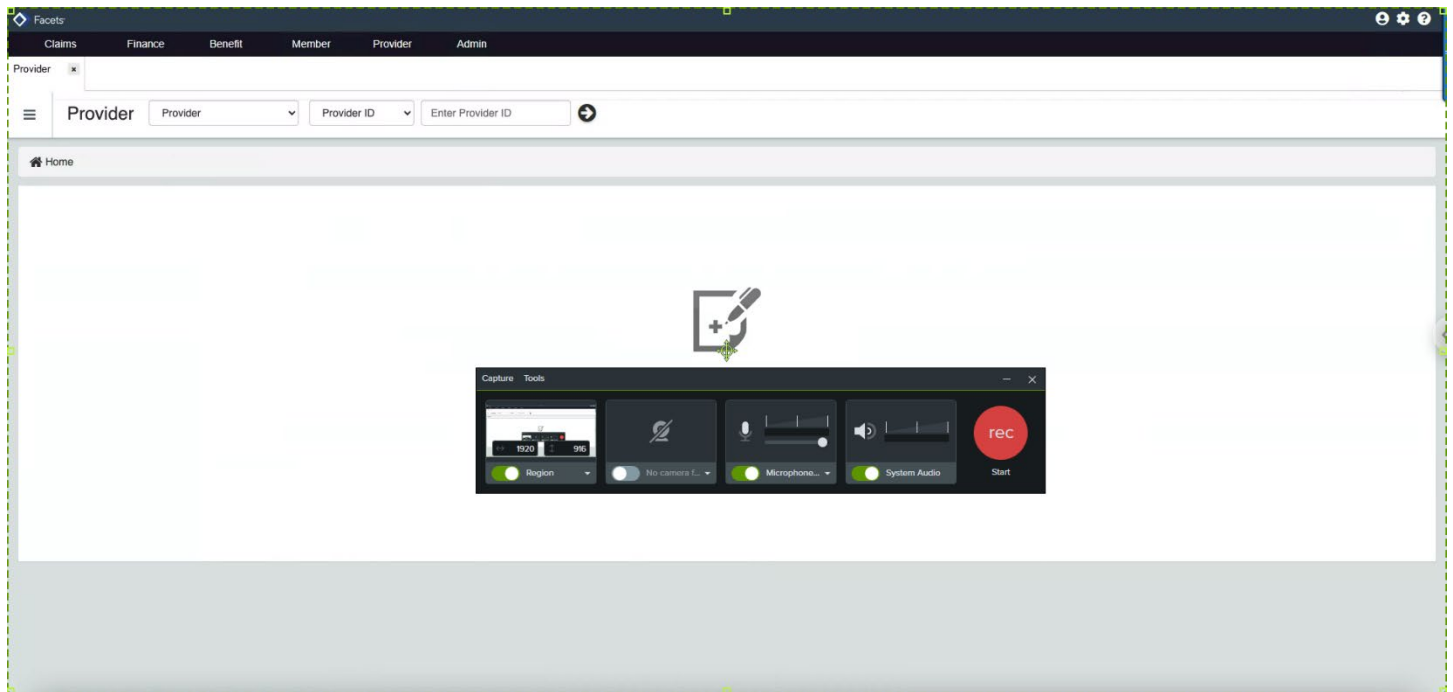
Facets

Claims Finance Benefit Member Provider Admin

Provider ×

Provider Provider Provider ID Enter Provider ID

Home

Capture Tools

1920 916

Region

No camera f...

Microphone...

System Audio

rec

Start